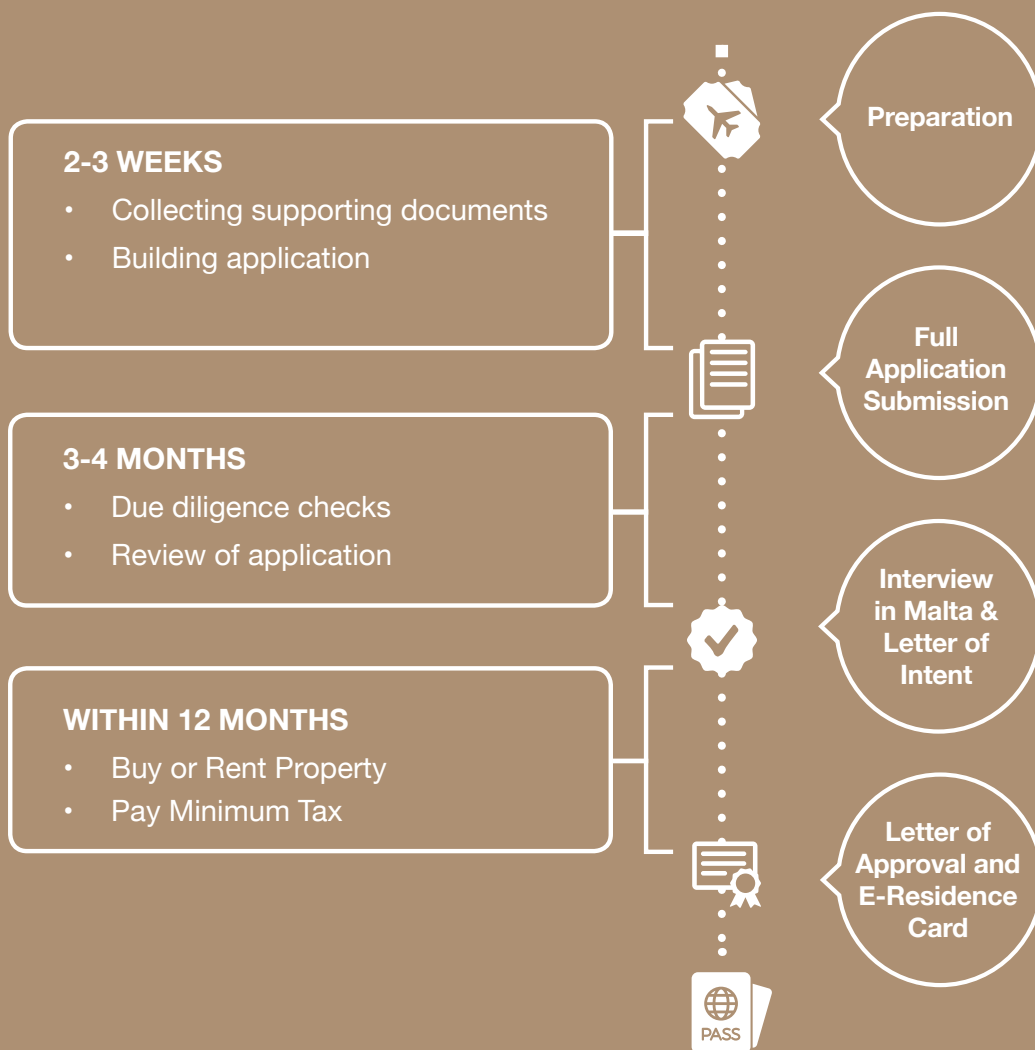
2-3 WEEKS
• Collecting supporting documents
• Building application

Preparation

Full Application Submission

3-4 MONTHS
• Due diligence checks
• Review of application

Interview in Malta & Letter of Intent

WITHIN 12 MONTHS
• Buy or Rent Property
• Pay Minimum Tax

Letter of Approval and E-Residence Card

PASS